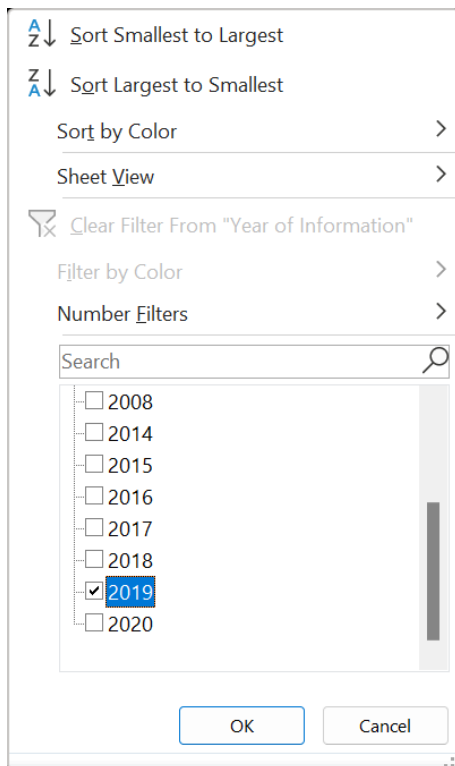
Sort Smallest to Largest

Sort Largest to Smallest

Sort by Color

Sheet View

Clear Filter From "Year of Information"

Filter by Color

Number Filters

Search

2008

2014

2015

2016

2017

2018

2019

2020

OK

Cancel